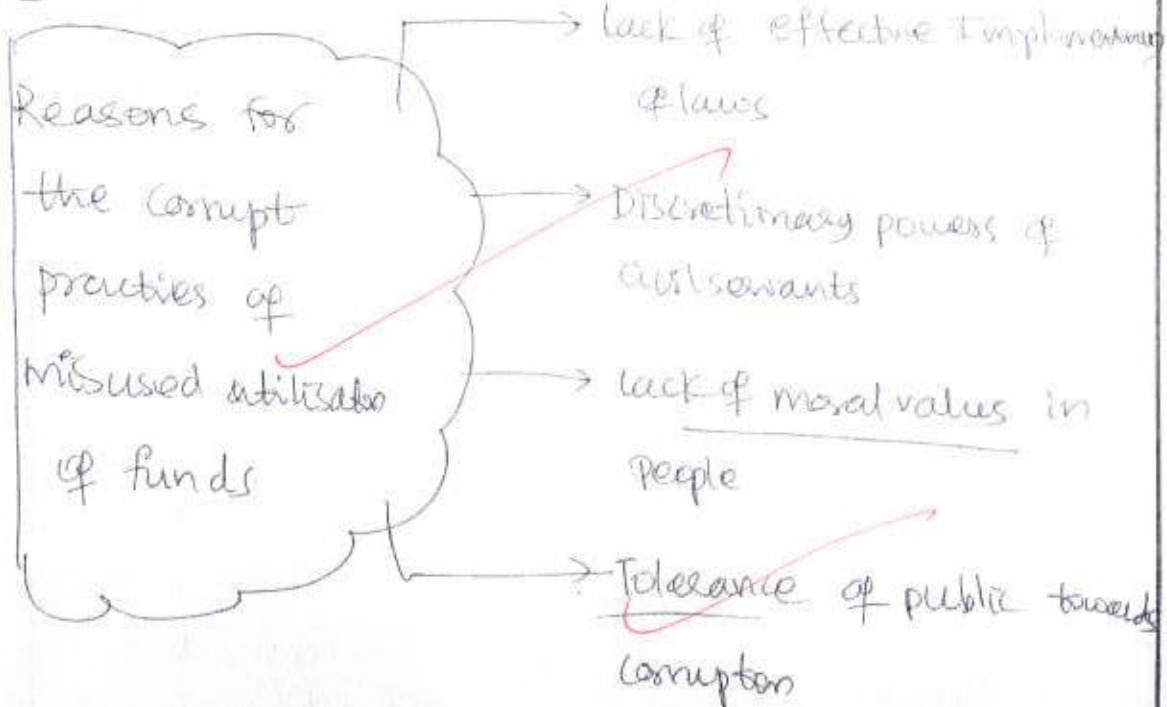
Reasons for the Corrupt practies of misused utilisation of funds

lack of effective Implmentation of laws

Discretionary powers of civilservants

lack of moral values in people

Tolerance of public towards corruption